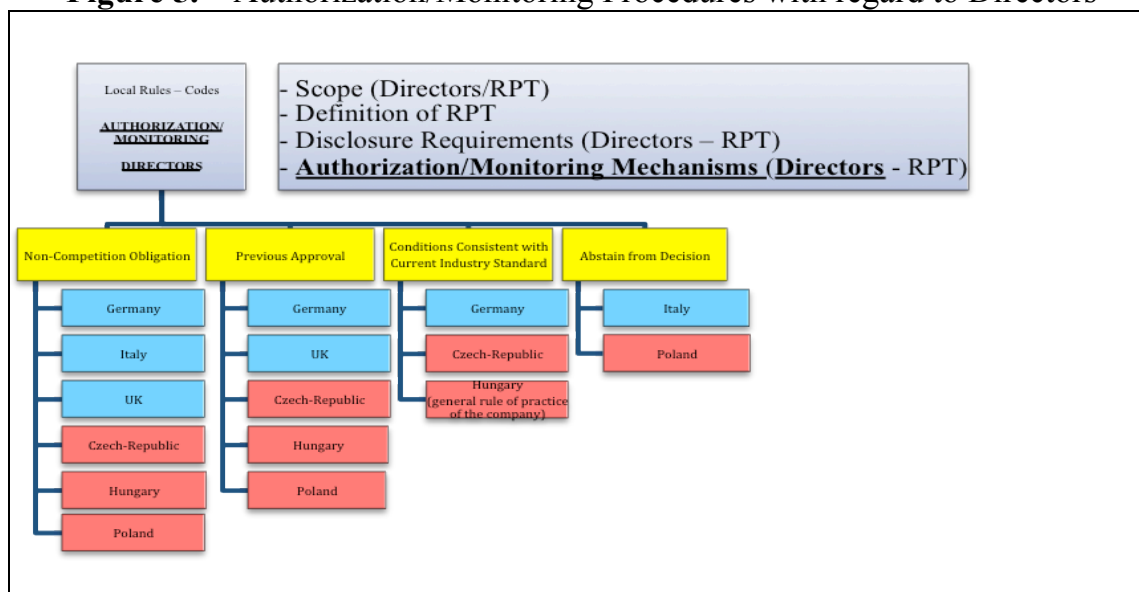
Figure 3: – Authorization/Monitoring Procedures with regard to Directors

Local Rules – Codes

AUTHORIZATION/ MONITORING

DIRECTORS

- Scope (Directors/RPT)
- Definition of RPT
- Disclosure Requirements (Directors – RPT)
- Authorization/Monitoring Mechanisms (Directors - RPT)

Non-Competition Obligation

Germany

Italy

UK

Czech-Republic

Hungary

Poland

Previous Approval

Germany

UK

Czech-Republic

Hungary

Poland

Conditions Consistent with Current Industry Standard

Germany

Czech-Republic

Hungary (general rule of practice of the company)

Abstain from Decision

Italy

Poland